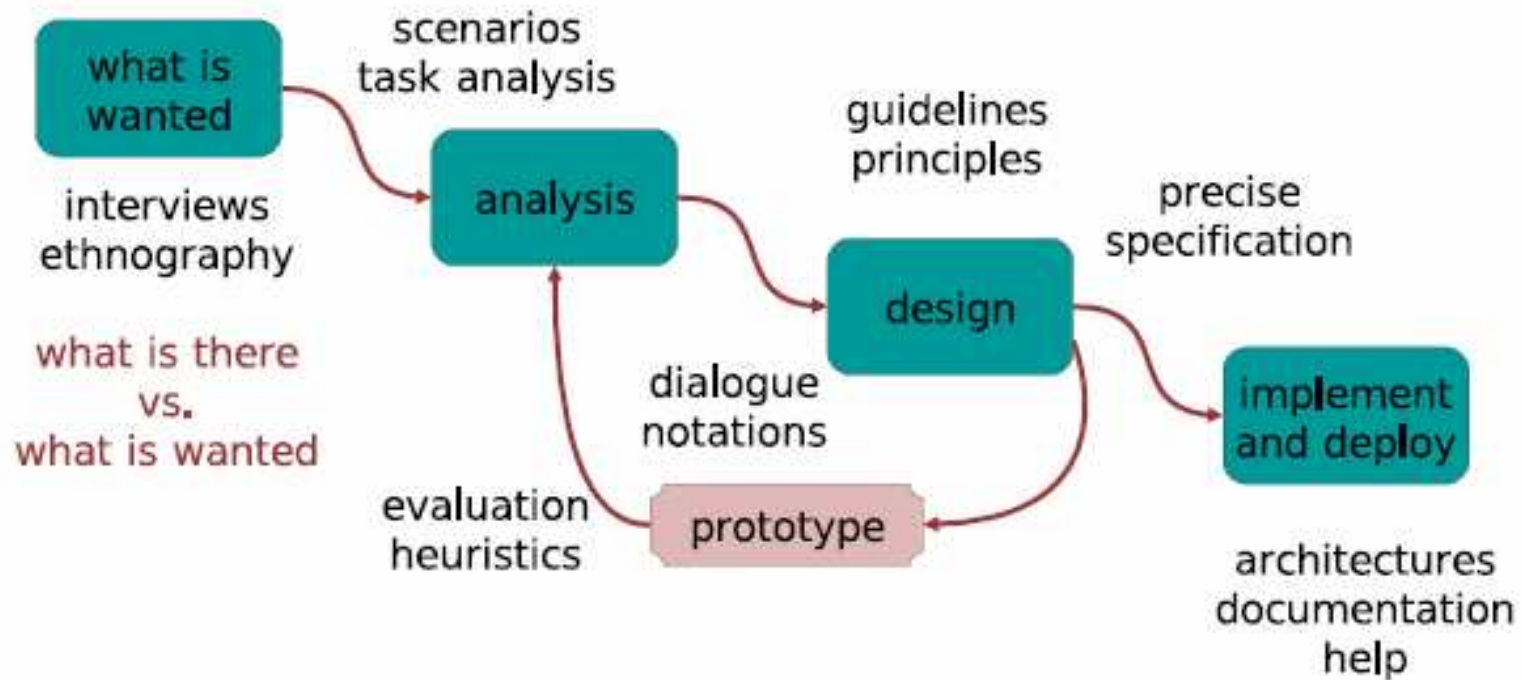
what is wanted

scenarios
task analysis

interviews
ethnography

what is there
vs.
what is wanted

analysis

guidelines
principles

precise
specification

design

dialogue
notations

implement
and deploy

evaluation
heuristics

prototype

architectures
documentation
help